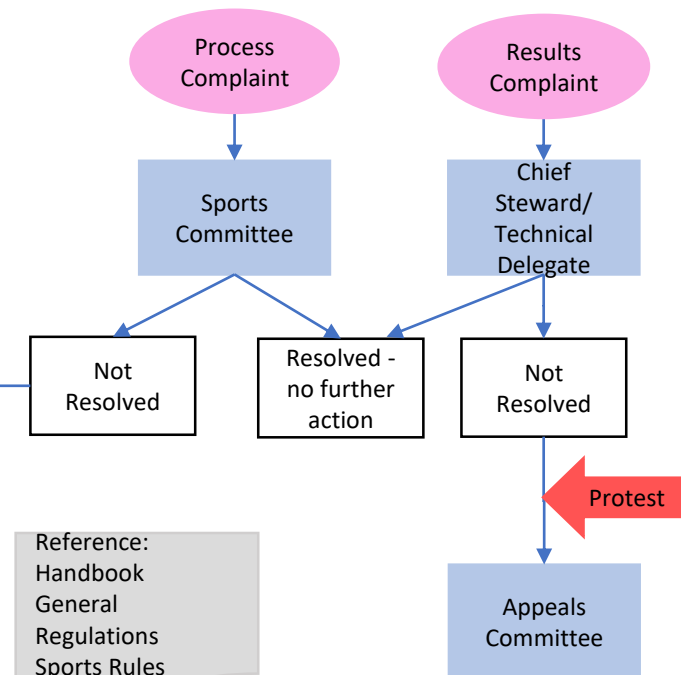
Process Complaint

Results Complaint

Sports Committee

Chief Steward/ Technical Delegate

Not Resolved

Resolved - no further action

Not Resolved

Protest

Reference: Handbook General Regulations Sports Rules

Appeals Committee